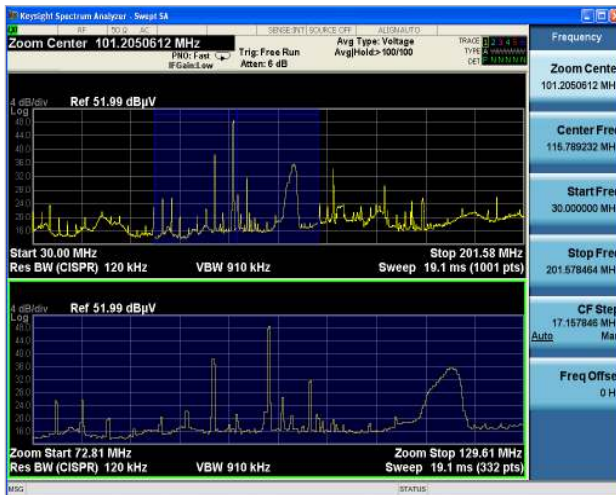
Keysight Spectrum Analyzer - Swept SA
RF 50 Ω AC SENSE:INT SOURCE OFF ALIGN AUTO
Zoom Center 101.2050612 MHz
PNO: Fast IFGain:Low
Trig: Free Run
Atten: 6 dB
Avg Type: Voltage
Avg|Hold:>100/100
TRACE 1 2 3 4 5 6
TYPE
DET P N N N N N
Frequency

4 dB/div Ref 51.99 dBµV
Log
48.0
44.0
40.0
36.0
32.0
28.0
24.0
20.0
16.0
Start 30.00 MHz
Res BW (CISPR) 120 kHz
VBW 910 kHz
Stop 201.58 MHz
Sweep 19.1 ms (1001 pts)

4 dB/div Ref 51.99 dBµV
Log
48.0
44.0
40.0
36.0
32.0
28.0
24.0
20.0
16.0
Zoom Start 72.81 MHz
Res BW (CISPR) 120 kHz
VBW 910 kHz
Zoom Stop 129.61 MHz
Sweep 19.1 ms (332 pts)

Zoom Cente
101.2050612 MH
Center Fre
115.789232 MH
Start Fre
30.000000 MH
Stop Fre
201.578464 MH
CF Step
17.157846 MH
Auto Ma
Freq Offse
0 H

MSG
STATUS